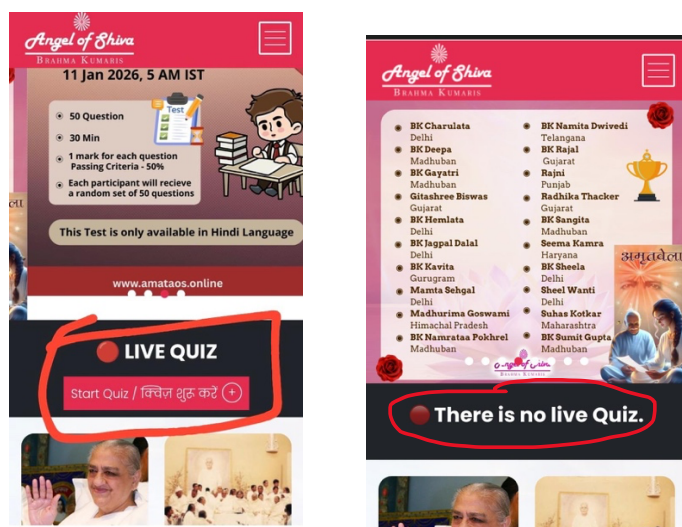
Angel of Shiva
BRAHMA KUMARIS

11 Jan 2026, 5 AM IST

Test

50 Question
30 Min
1 mark for each question
Passing Criteria - 50%
Each participant will recieve a random set of 50 questions

This Test is only available in Hindi Language

www.amataos.online

LIVE QUIZ

Start Quiz / क्विज़ शुरू करें

Angel of Shiva
BRAHMA KUMARIS

| | |
|---|---|
| BK Charulata<br>Delhi | BK Namita Dwivedi<br>Telangana |
| BK Deepa<br>Madhuban | BK Rajal<br>Gujarat |
| BK Gayatri<br>Madhuban | Rajni<br>Punjab |
| Gitashree Biswas<br>Gujarat | Radhika Thacker<br>Gujarat |
| BK Hemlata<br>Delhi | BK Sangita<br>Madhuban |
| BK Jagpal Dalal<br>Delhi | Seema Kamra<br>Haryana |
| BK Kavita<br>Gurugram | BK Sheela<br>Delhi |
| Mamta Sehgal<br>Delhi | Sheel Wanti<br>Delhi |
| Madhurima Goswami<br>Himachal Pradesh | Suhas Kotkar<br>Maharashtra |
| BK Namrataa Pokhrel<br>Madhuban | BK Sumit Gupta<br>Madhuban |

अमृतवेला

Angel of Shiva
BRAHMA KUMARIS

There is no live Quiz.